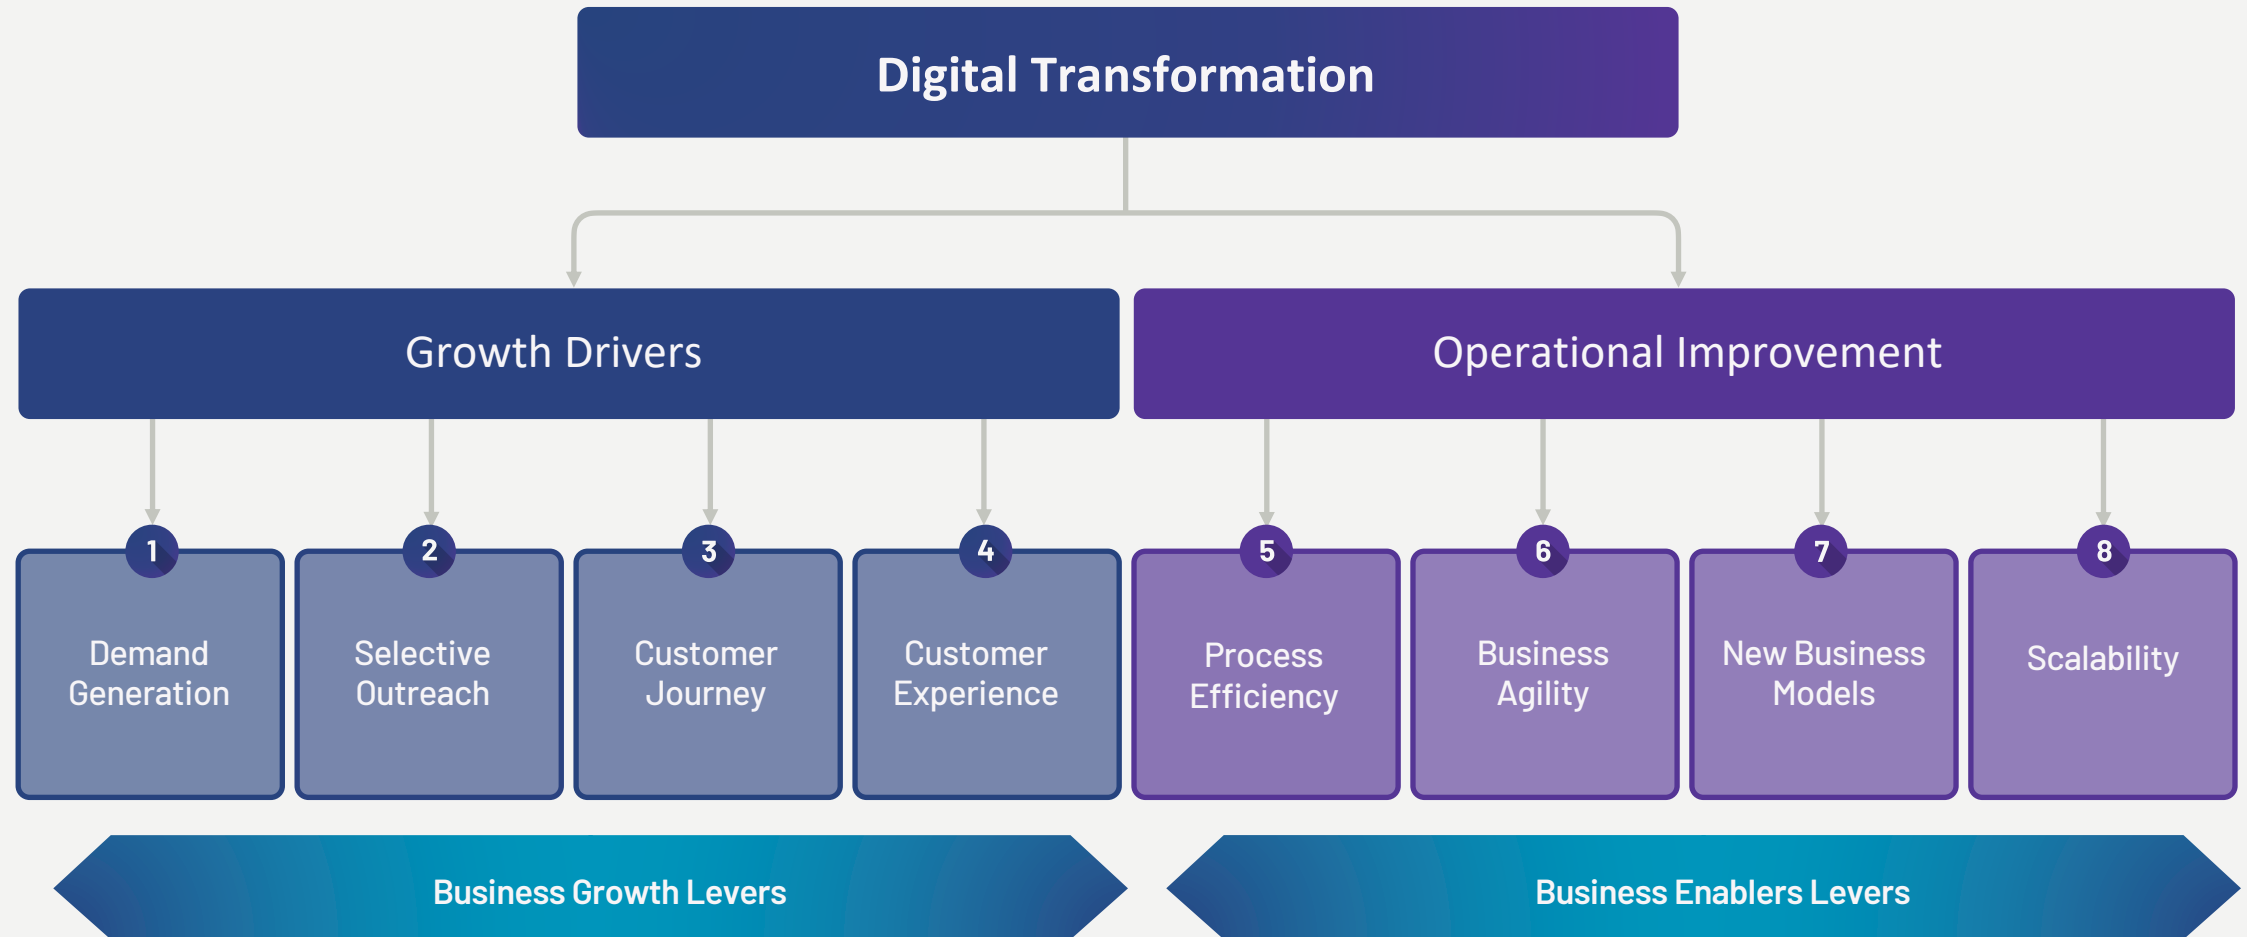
Digital Transformation

Growth Drivers

Operational Improvement

1
Demand Generation

2
Selective Outreach

3
Customer Journey

4
Customer Experience

5
Process Efficiency

6
Business Agility

7
New Business Models

8
Scalability

Business Growth Levers

Business Enablers Levers